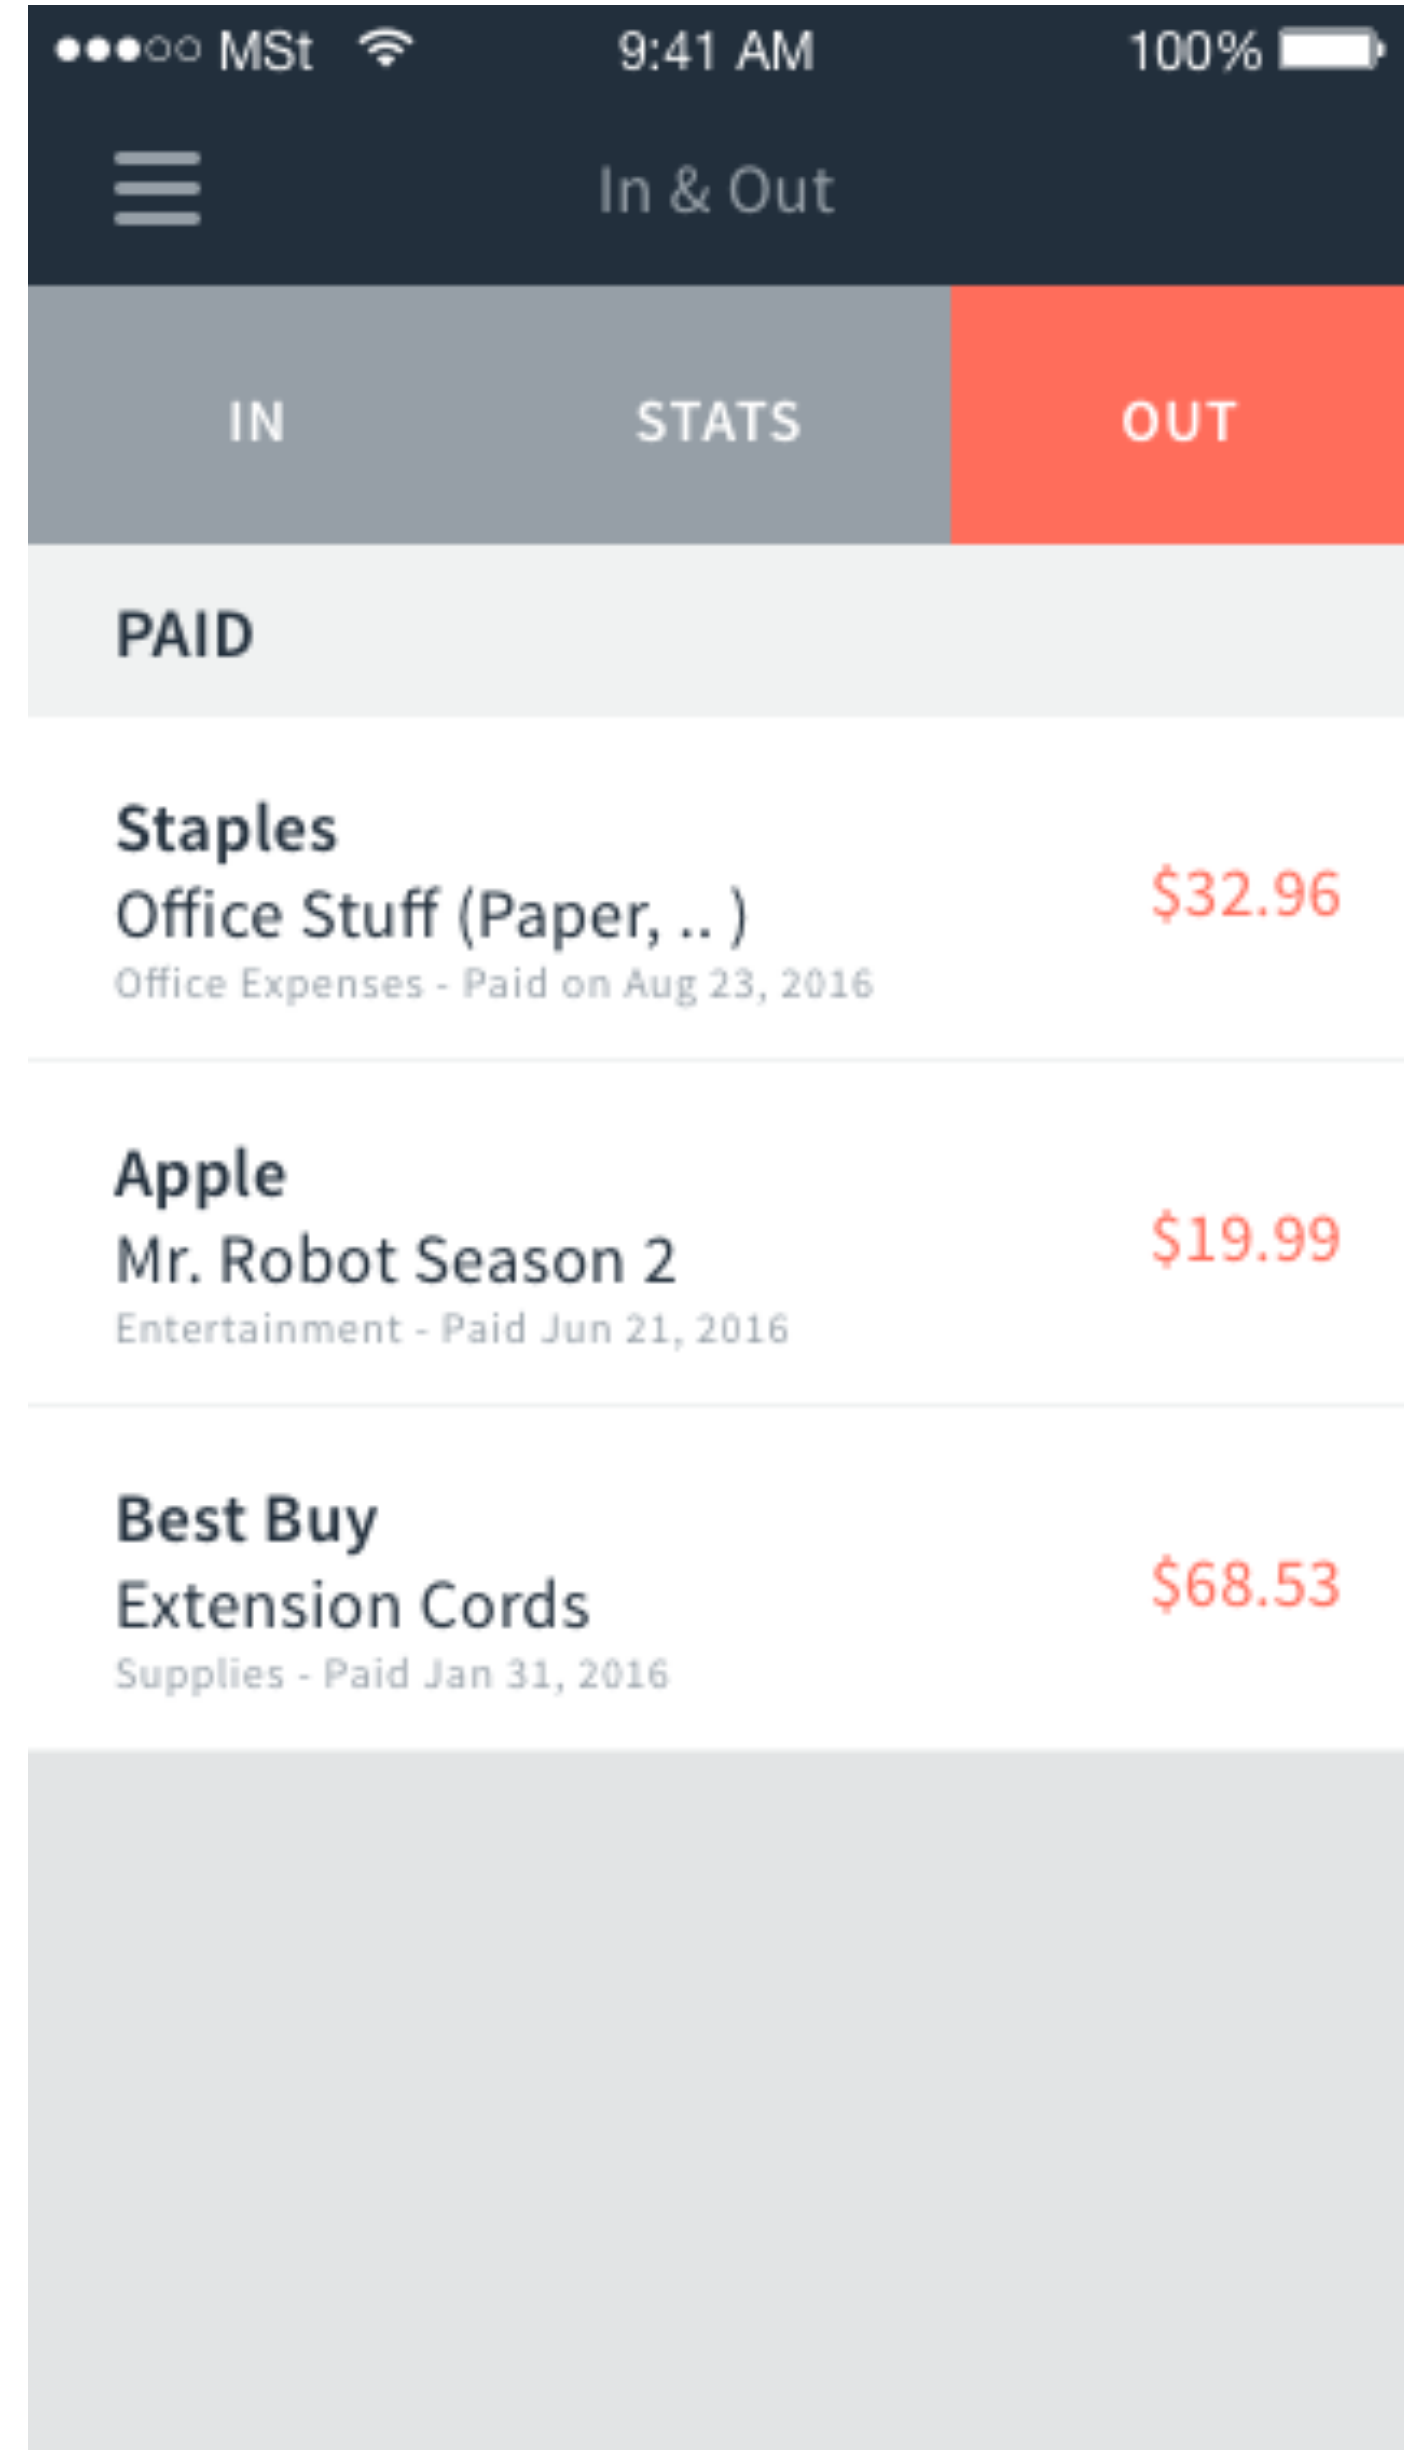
●●●○○ MSt 9:41 AM 100%

In & Out

IN STATS OUT

PAID

Staples
Office Stuff (Paper, .. )
Office Expenses - Paid on Aug 23, 2016
$32.96

Apple
Mr. Robot Season 2
Entertainment - Paid Jun 21, 2016
$19.99

Best Buy
Extension Cords
Supplies - Paid Jan 31, 2016
$68.53